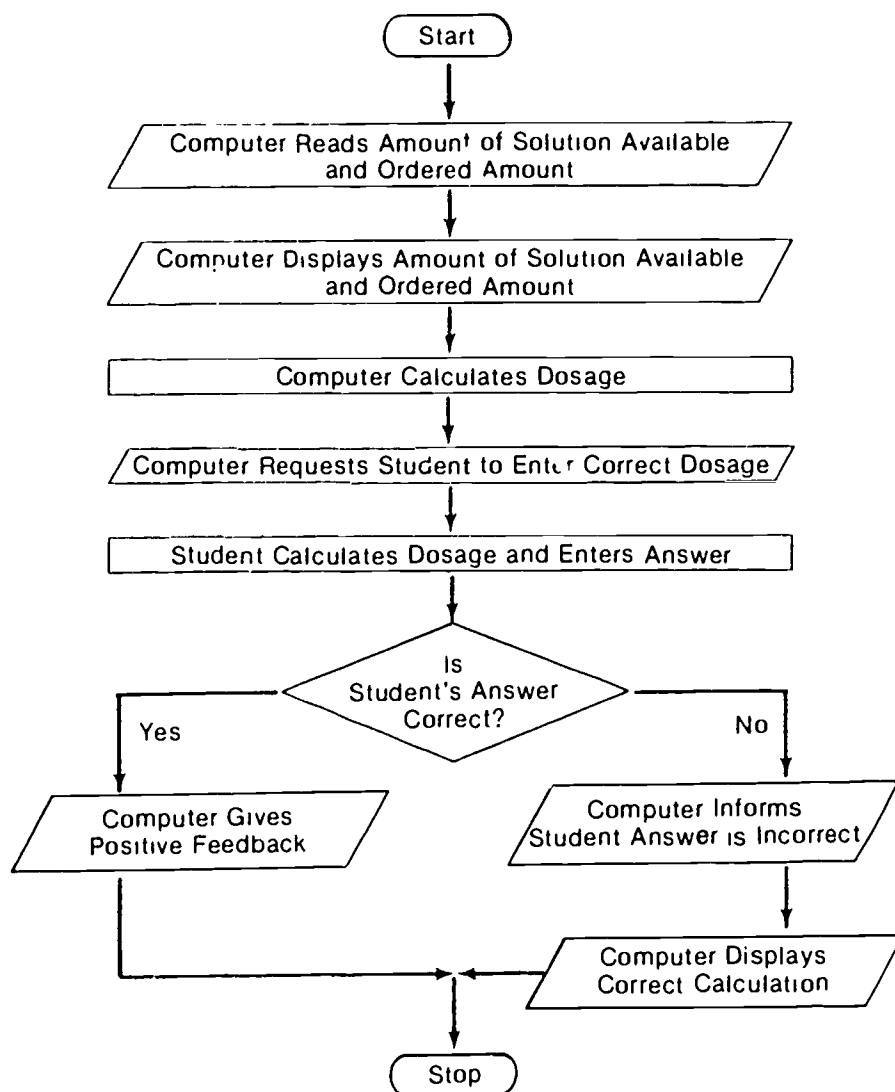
Start

Computer Reads Amount of Solution Available and Ordered Amount

Computer Displays Amount of Solution Available and Ordered Amount

Computer Calculates Dosage

Computer Requests Student to Enter Correct Dosage

Student Calculates Dosage and Enters Answer

Is Student's Answer Correct?

Yes

No

Computer Gives Positive Feedback

Computer Informs Student Answer is Incorrect

Computer Displays Correct Calculation

Stop